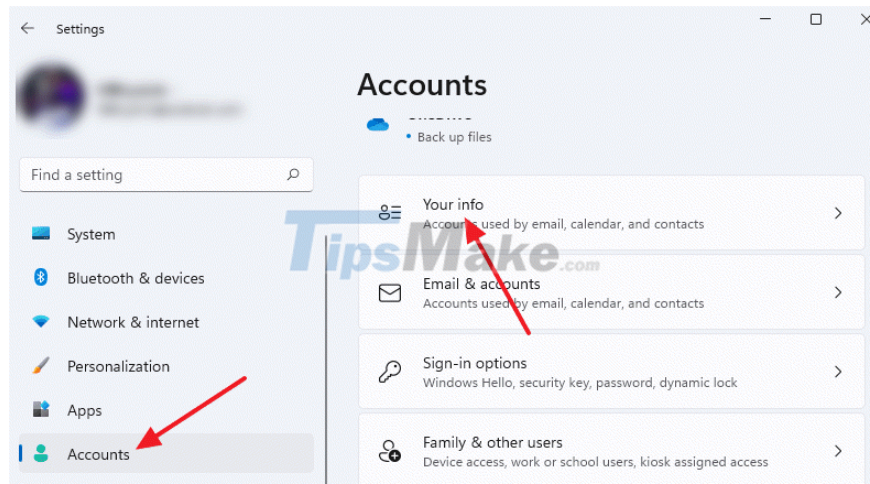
Settings

Find a setting

System

Bluetooth & devices

Network & internet

Personalization

Apps

Accounts

Accounts

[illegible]
• Back up files

Your info
Accounts used by email, calendar, and contacts

TipsMake.com

Email & accounts
Accounts used by email, calendar, and contacts

Sign-in options
Windows Hello, security key, password, dynamic lock

Family & other users
Device access, work or school users, kiosk assigned access